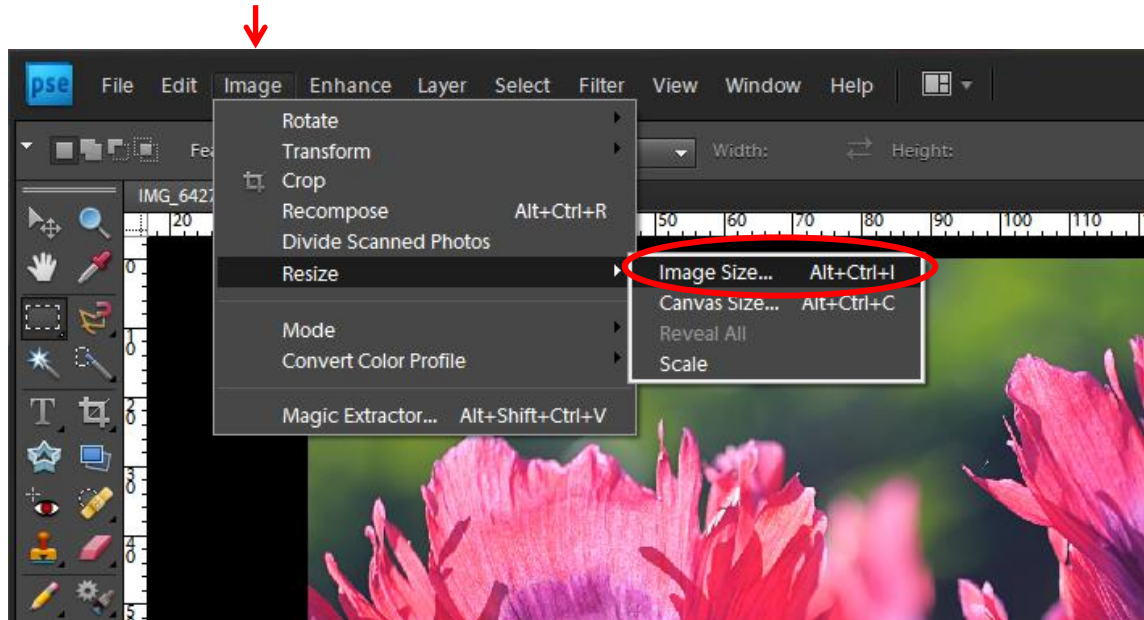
pse File Edit Image Enhance Layer Select Filter View Window Help

Fea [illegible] Width: Height:

IMG_6427

20 50 60 70 80 90 100 110

Rotate
Transform
Crop
Recompose Alt+Ctrl+R
Divide Scanned Photos
Resize
Mode
Convert Color Profile
Magic Extractor... Alt+Shift+Ctrl+V

Image Size... Alt+Ctrl+I
Canvas Size... Alt+Ctrl+C
Reveal All
Scale

0
1 0
2 0
3 0
4 0
5